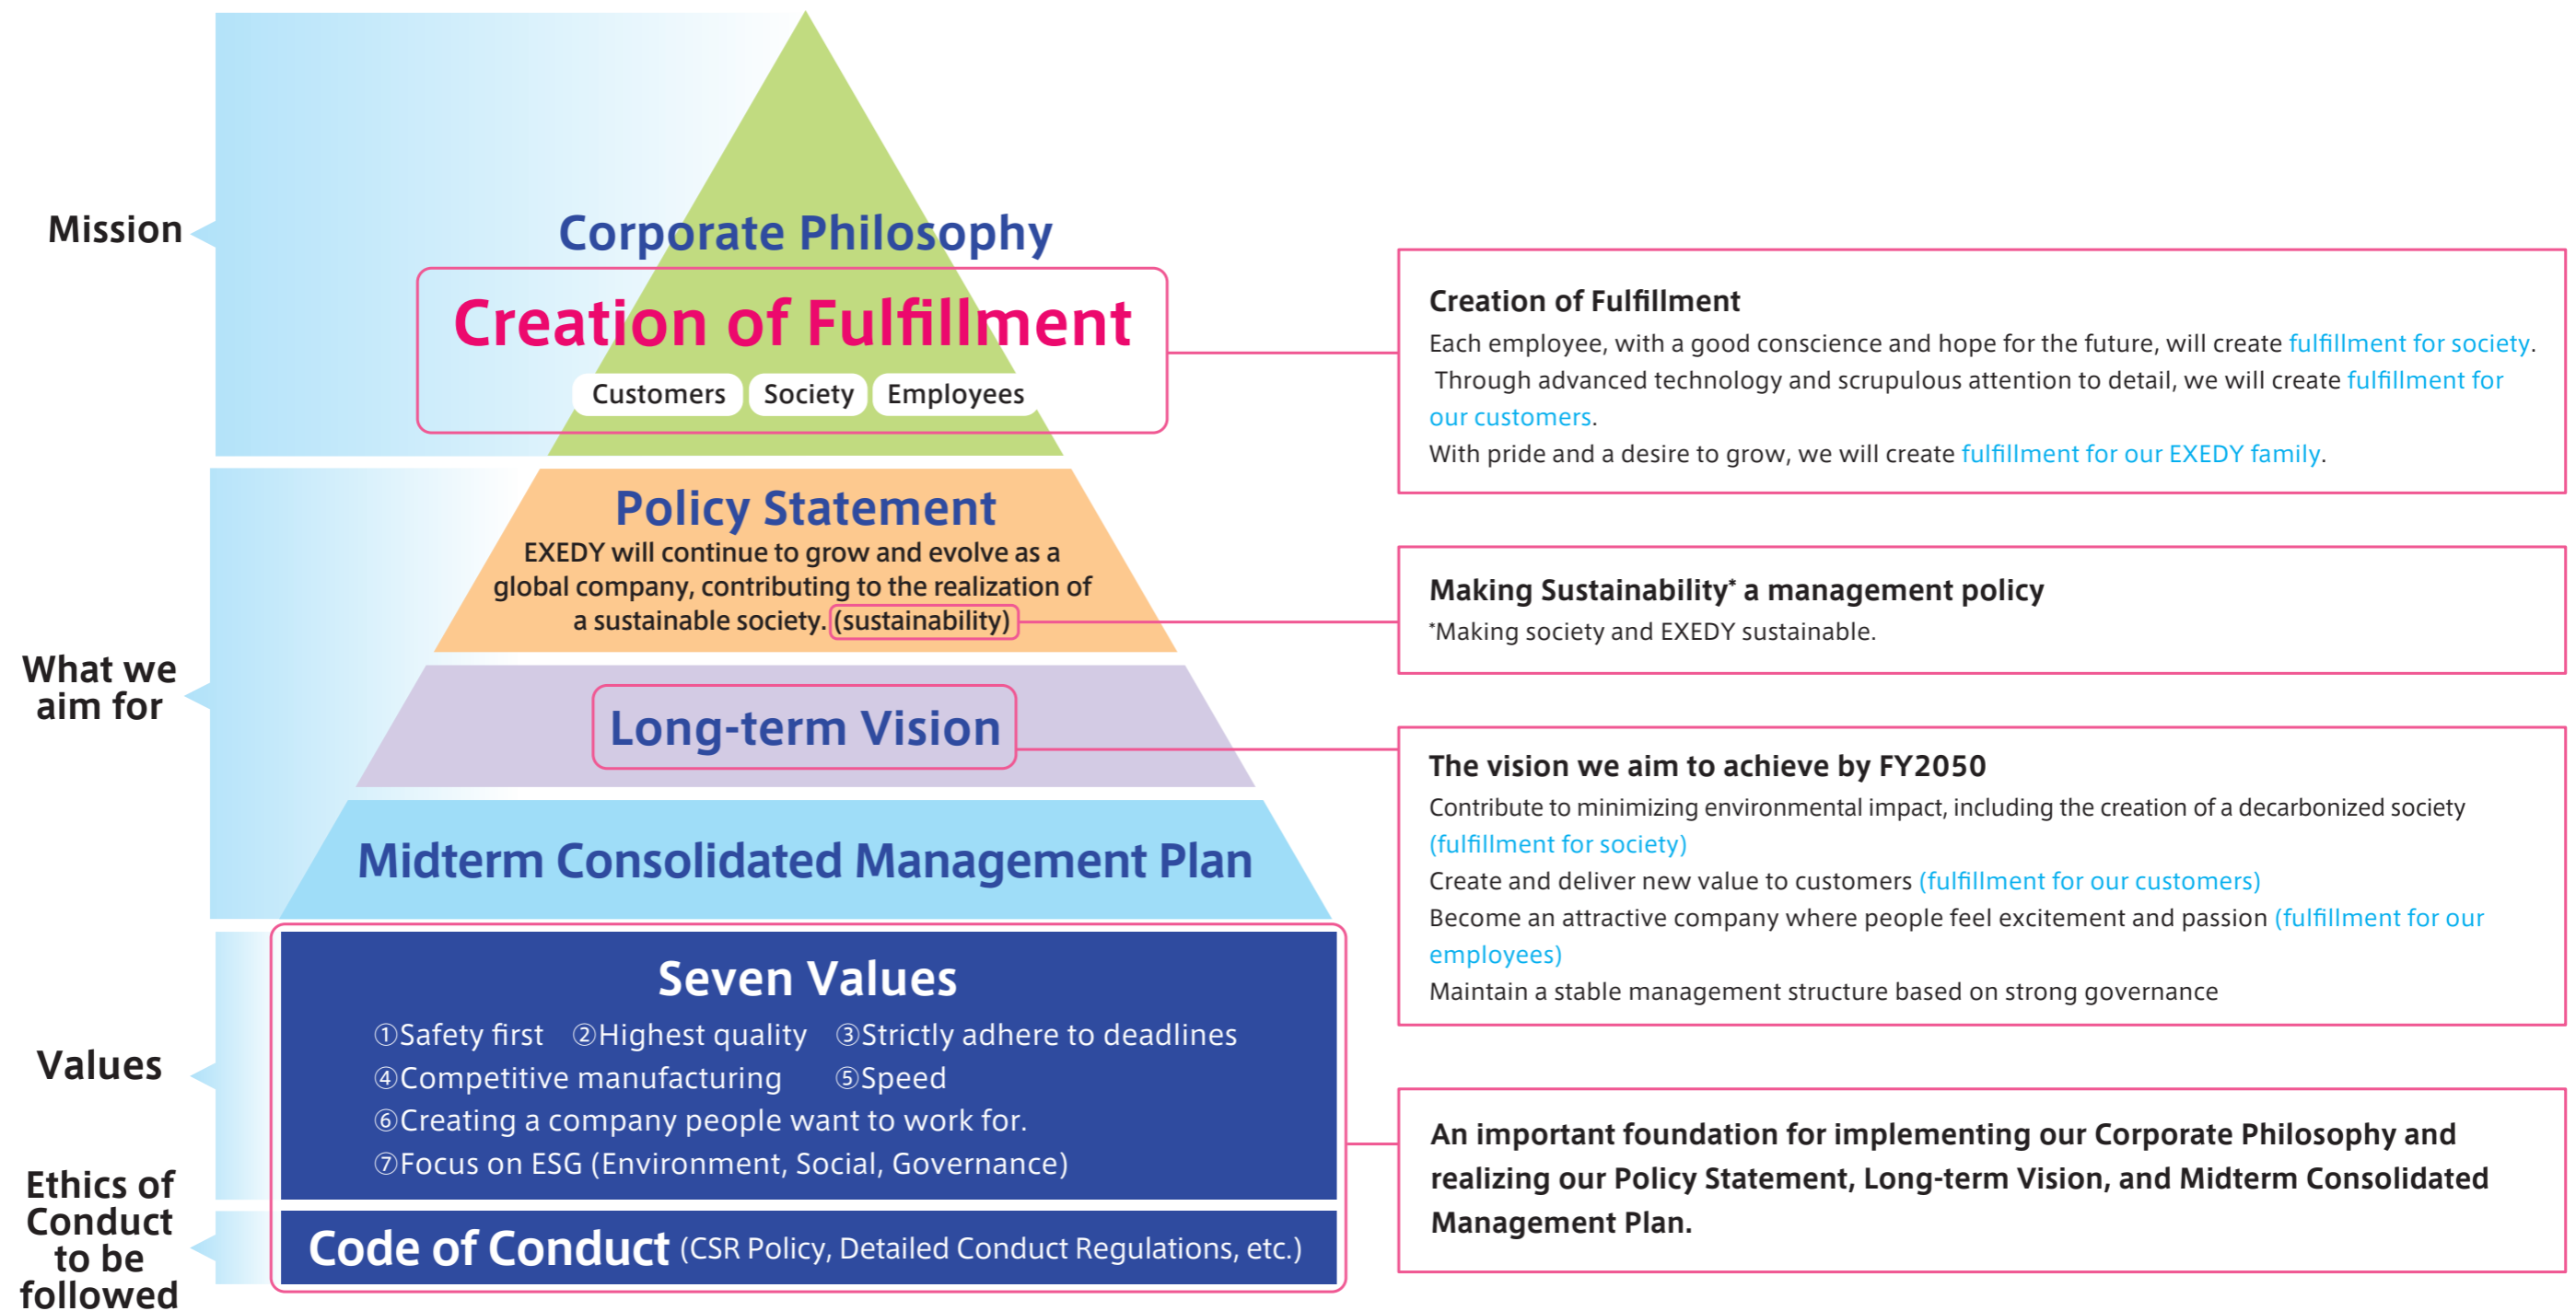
Mission

Corporate Philosophy

Creation of Fulfillment

Customers Society Employees

What we aim for

Policy Statement

EXEDY will continue to grow and evolve as a global company, contributing to the realization of a sustainable society. (sustainability)

Long-term Vision

Midterm Consolidated Management Plan

Values

Seven Values

①Safety first ②Highest quality ③Strictly adhere to deadlines
④Competitive manufacturing ⑤Speed
⑥Creating a company people want to work for.
⑦Focus on ESG (Environment, Social, Governance)

Ethics of Conduct to be followed

Code of Conduct (CSR Policy, Detailed Conduct Regulations, etc.)

Creation of Fulfillment

Each employee, with a good conscience and hope for the future, will create fulfillment for society.
Through advanced technology and scrupulous attention to detail, we will create fulfillment for our customers.
With pride and a desire to grow, we will create fulfillment for our EXEDY family.

Making Sustainability* a management policy

*Making society and EXEDY sustainable.

The vision we aim to achieve by FY2050

Contribute to minimizing environmental impact, including the creation of a decarbonized society (fulfillment for society)
Create and deliver new value to customers (fulfillment for our customers)
Become an attractive company where people feel excitement and passion (fulfillment for our employees)
Maintain a stable management structure based on strong governance

An important foundation for implementing our Corporate Philosophy and realizing our Policy Statement, Long-term Vision, and Midterm Consolidated Management Plan.